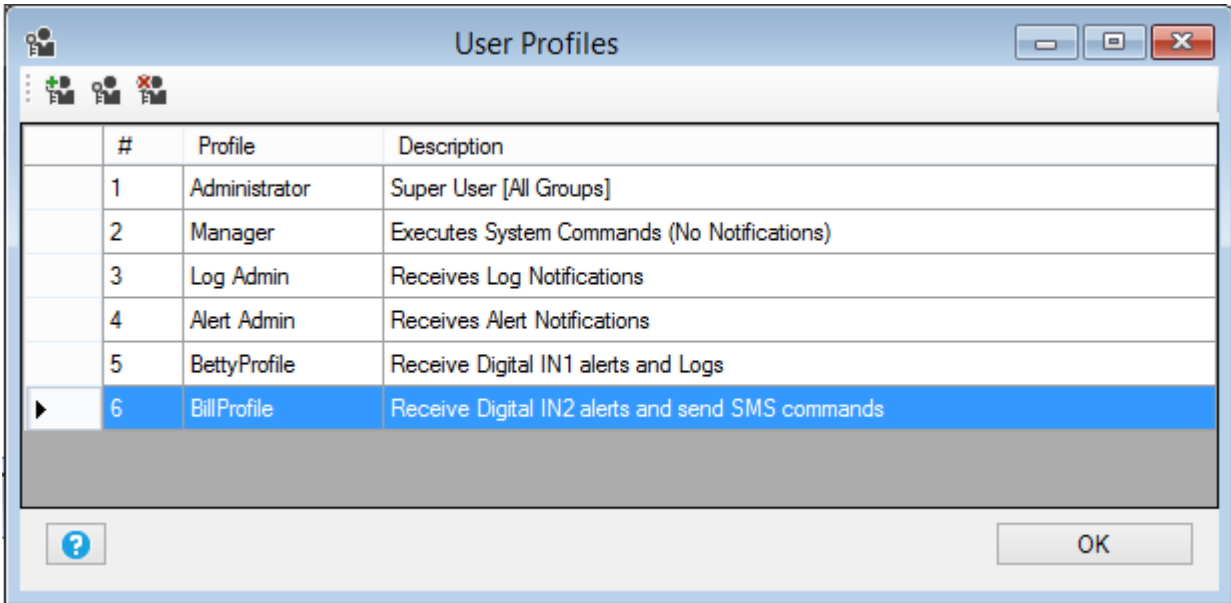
User Profiles

| # | Profile | Description |
|---|---|---|
| 1 | Administrator | Super User [All Groups] |
| 2 | Manager | Executes System Commands (No Notifications) |
| 3 | Log Admin | Receives Log Notifications |
| 4 | Alert Admin | Receives Alert Notifications |
| 5 | BettyProfile | Receive Digital IN1 alerts and Logs |
| 6 | BillProfile | Receive Digital IN2 alerts and send SMS commands |

OK